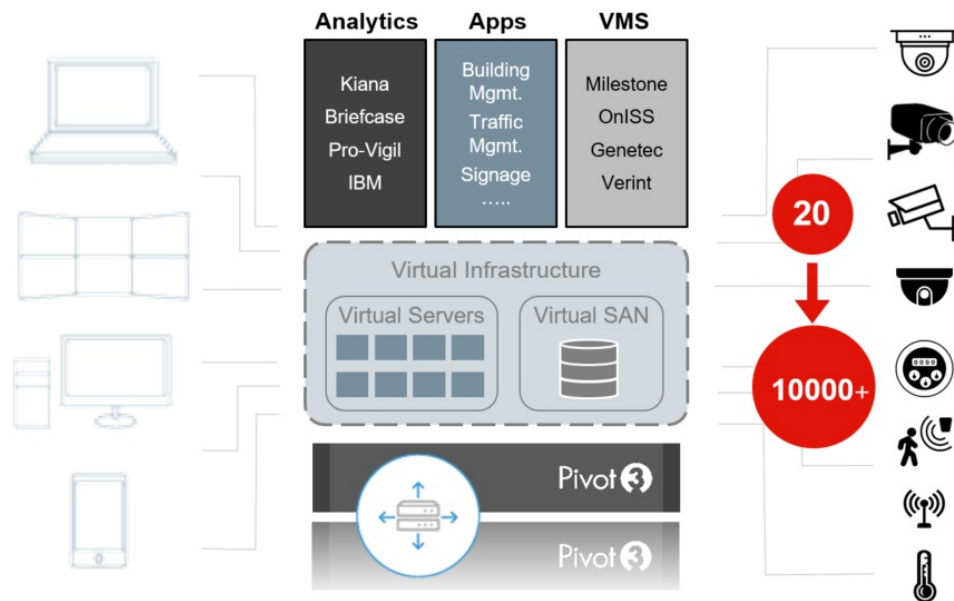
Analytics
Kiana
Briefcase
Pro-Vigil
IBM

Apps
Building Mgmt.
Traffic Mgmt.
Signage
.....

VMS
Milestone
OnISS
Genetec
Verint

Virtual Infrastructure
Virtual Servers
Virtual SAN

Pivot3
Pivot3

20
10000+